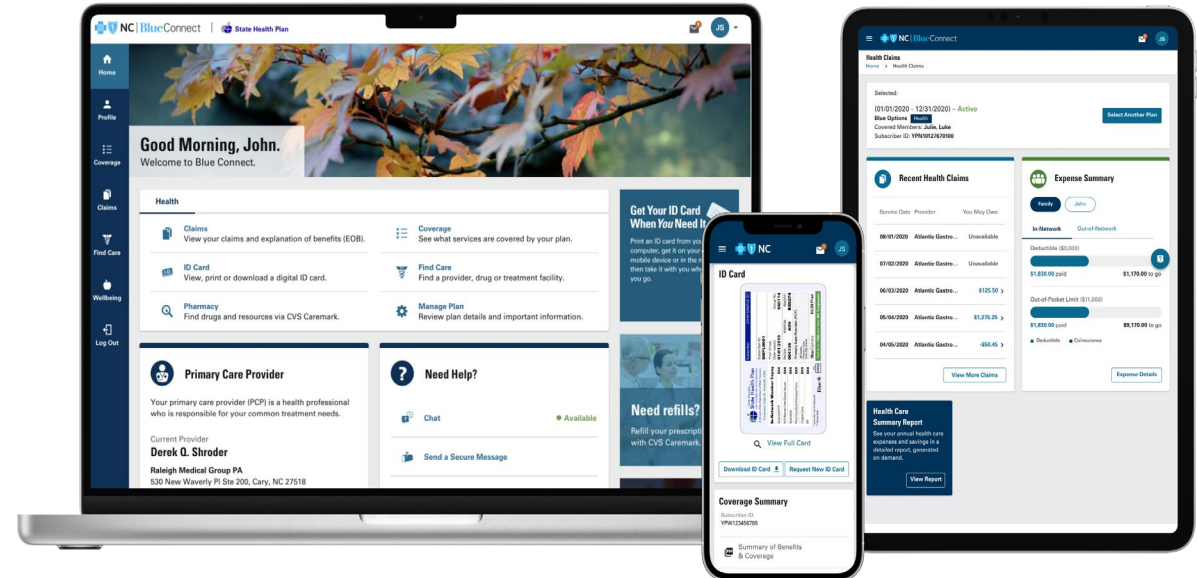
NC | BlueConnect | State Health Plan

JS

Home
Profile
Coverage
Claims
Find Care
Wellbeing
Log Out

Good Morning, John.
Welcome to Blue Connect.

Health

Claims
View your claims and explanation of benefits (EOB).

Coverage
See what services are covered by your plan.

ID Card
View, print or download a digital ID card.

Find Care
Find a provider, drug or treatment facility.

Pharmacy
Find drugs and resources via CVS Caremark.

Manage Plan
Review plan details and important information.

Get Your ID Card When You Need It
Print an ID card from your computer, get it on your mobile device or in the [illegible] then take it with you wh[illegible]

Need refills?
Refill your prescript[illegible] with CVS Caremark.

Primary Care Provider
Your primary care provider (PCP) is a health professional who is responsible for your common treatment needs.
Current Provider
Derek Q. Shroder
Raleigh Medical Group PA
530 New Waverly Pl Ste 200, Cary, NC 27518

Need Help?
Chat
Available
Send a Secure Message

NC

JS

ID Card
View Full Card
Download ID Card
Request New ID Card

Coverage Summary
Subscriber ID
YPW123456789
Summary of Benefits & Coverage

NC | BlueConnect

JS

Health Claims
Home > Health Claims

Selected:
(01/01/2020 - 12/31/2020) – Active
Blue Options Health
Covered Members: Julie, Luke
Subscriber ID: YPN101276700
Select Another Plan

Recent Health Claims

| Service Date | Provider | You May Owe |
|---|---|---|
| 08/01/2020 | Atlantic Gastro... | Unavailable |
| 07/02/2020 | Atlantic Gastro... | Unavailable |
| 06/03/2020 | Atlantic Gastro... | \$125.50 |
| 05/04/2020 | Atlantic Gastro... | \$1,275.25 |
| 04/05/2020 | Atlantic Gastro... | -\$50.45 |

View More Claims

Expense Summary
Family
John
In-Network
Out-of-Network
Deductible (\$3,000)
\$1,830.00 paid
\$1,170.00 to go
Out-of-Pocket Limit (\$11,000)
\$1,830.00 paid
\$9,170.00 to go
Deductible
Coinsurance
Expense Details

Health Care Summary Report
See your annual health care expenses and savings in a detailed report, generated on demand.
View Report